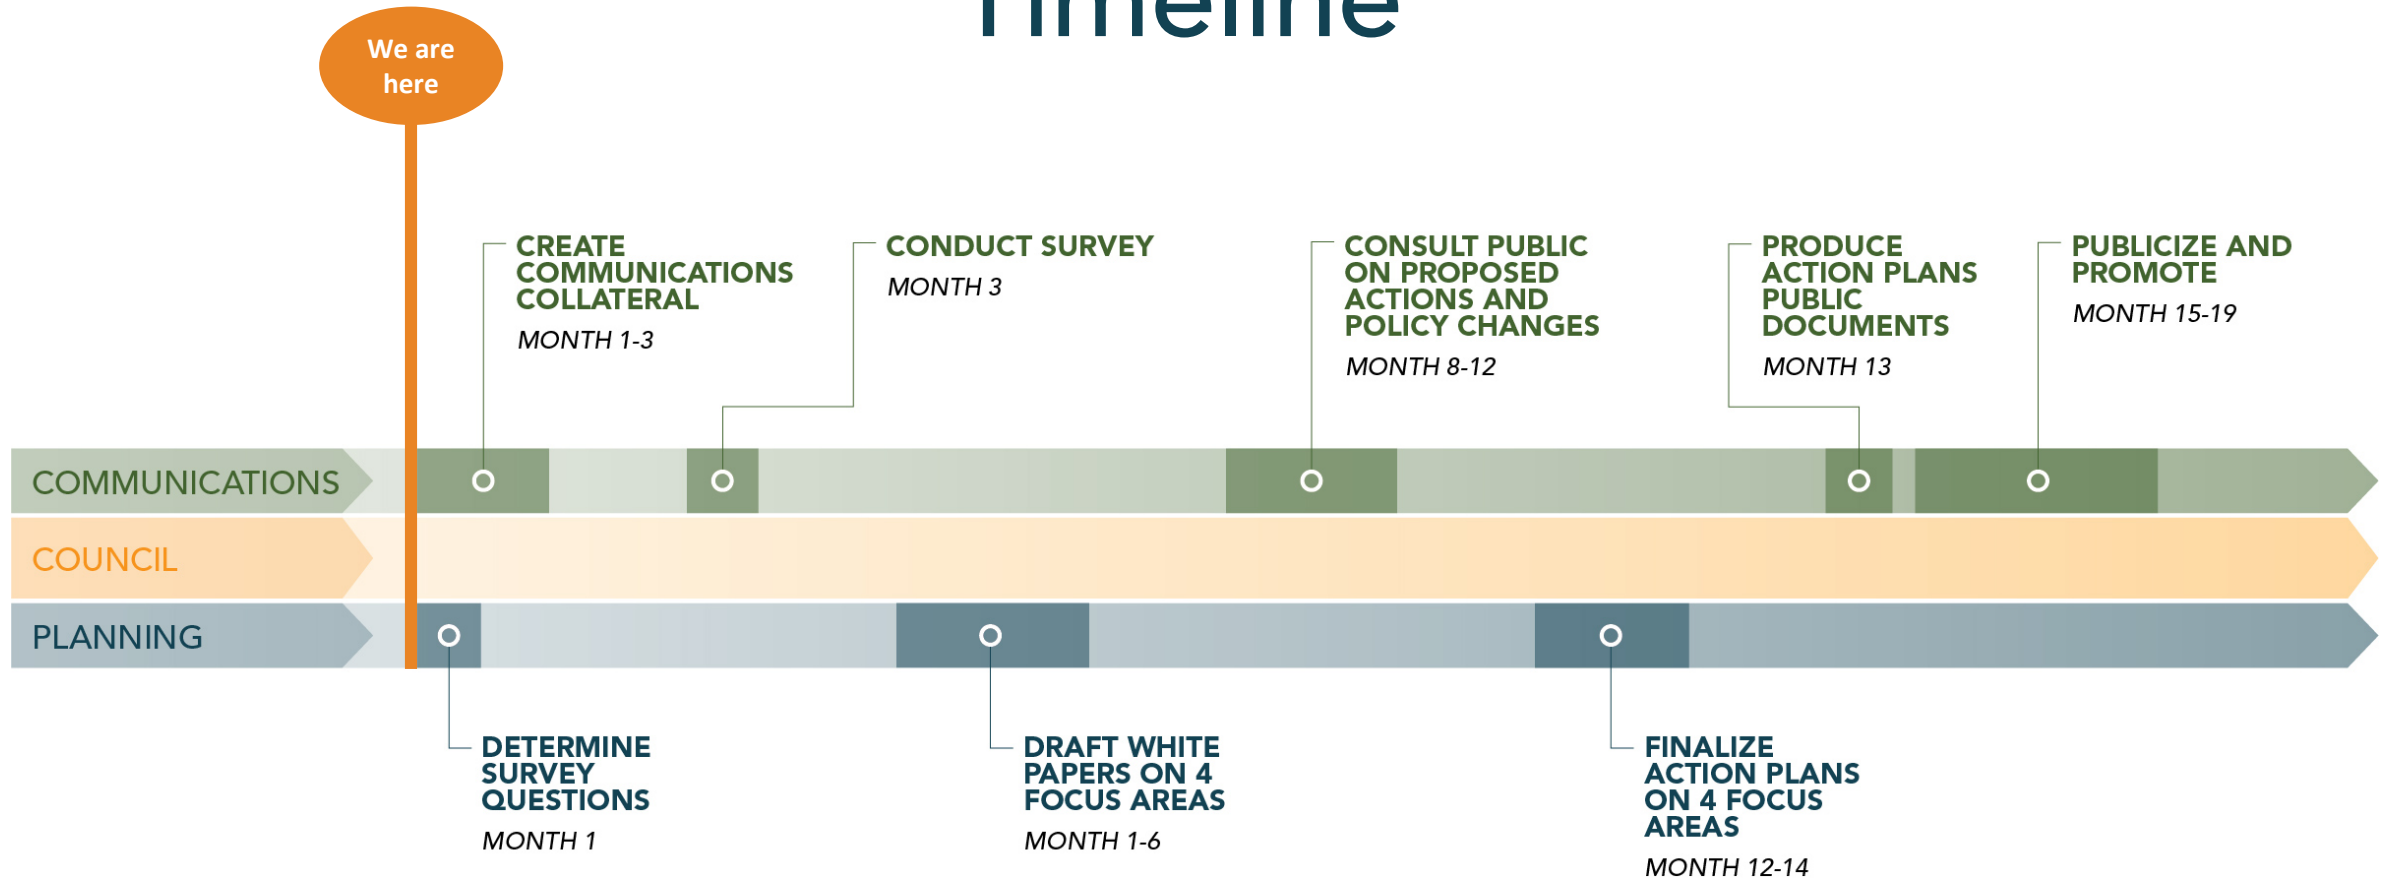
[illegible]

We are here

CREATE COMMUNICATIONS COLLATERAL
MONTH 1-3

CONDUCT SURVEY
MONTH 3

CONSULT PUBLIC ON PROPOSED ACTIONS AND POLICY CHANGES
MONTH 8-12

PRODUCE ACTION PLANS PUBLIC DOCUMENTS
MONTH 13

PUBLICIZE AND PROMOTE
MONTH 15-19

COMMUNICATIONS

COUNCIL

PLANNING

DETERMINE SURVEY QUESTIONS
MONTH 1

DRAFT WHITE PAPERS ON 4 FOCUS AREAS
MONTH 1-6

FINALIZE ACTION PLANS ON 4 FOCUS AREAS
MONTH 12-14